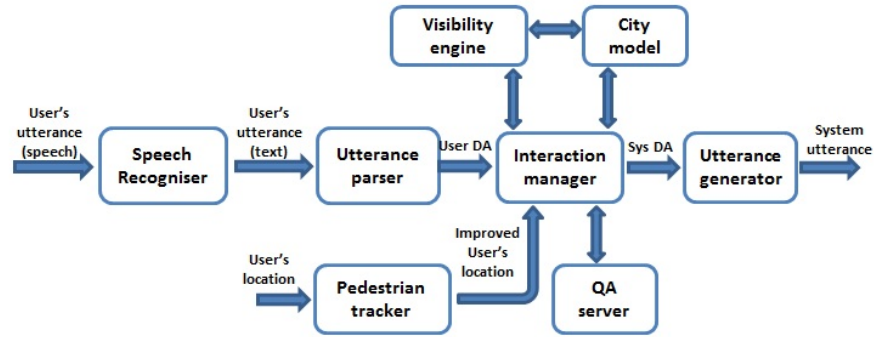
Visibility engine

City model

User's utterance (speech)

Speech Recogniser

User's utterance (text)

Utterance parser

User DA

Interaction manager

Sys DA

Utterance generator

System utterance

Improved User's location

User's location

Pedestrian tracker

QA server